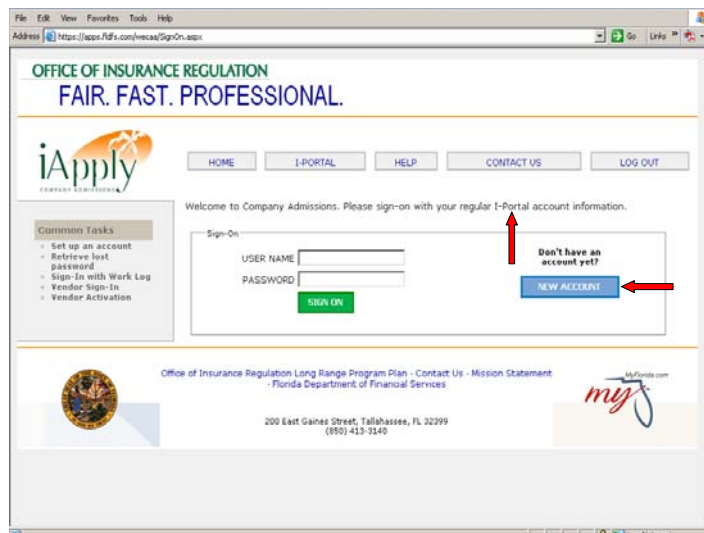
File Edit View Favorites Tools Help

Address https://apps.fldfs.com/wecaa/SignOn.aspx

Go Links

OFFICE OF INSURANCE REGULATION
FAIR. FAST. PROFESSIONAL.

iApply
COMPANY ADMISSIONS

HOME | I-PORTAL | HELP | CONTACT US | LOG OUT

Welcome to Company Admissions. Please sign-on with your regular I-Portal account information.

Common Tasks
- Set up an account
- Retrieve lost password
- Sign-In with Work Log
- Vendor Sign-In
- Vendor Activation

Sign-On
USER NAME
PASSWORD
SIGN ON

Don't have an account yet?
NEW ACCOUNT

Office of Insurance Regulation Long Range Program Plan - Contact Us - Mission Statement - Florida Department of Financial Services

MyFlorida.com
my

200 East Gaines Street, Tallahassee, FL 32399
(850) 413-3140